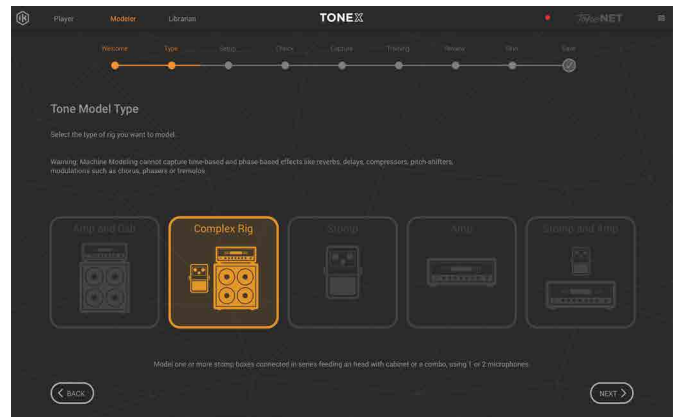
Player Modeler Librarian TONEX ToneNET

Welcome Type Setup Check Capture Training Rename Save Save

Tone Model Type

Select the type of rig you want to model.

Warning: Machine Modeling cannot capture time-based and phase based effects like reverbs, delays, compressors, pitch-shifters, modulations such as chorus, phasers or tremolos.

Amp and Cab

Complex Rig

Stomp

Amp

Stomp and Amp

Model one or more stomp boxes connected in series feeding an head with cabinet or a combo, using 1 or 2 microphones.

BACK

NEXT